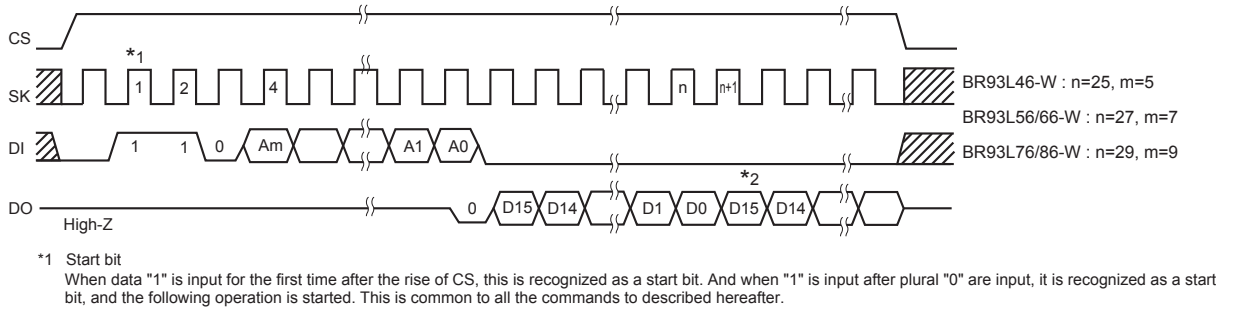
CS

*1

SK 1 2 4 n n+1

DI 1 1 0 Am A1 A0

DO 0 D15 D14 D1 D0 D15 D14

High-Z

*2

BR93L46-W : n=25, m=5

BR93L56/66-W : n=27, m=7

BR93L76/86-W : n=29, m=9

*1 Start bit

When data "1" is input for the first time after the rise of CS, this is recognized as a start bit. And when "1" is input after plural "0" are input, it is recognized as a start bit, and the following operation is started. This is common to all the commands to described hereafter.